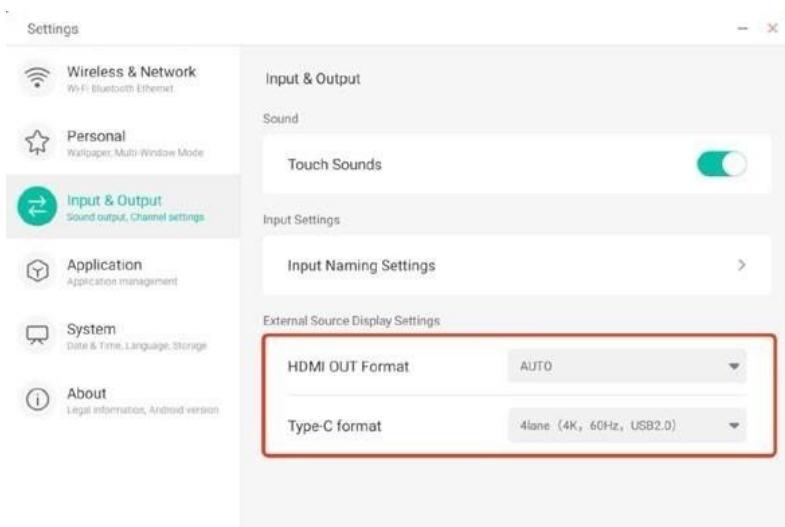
Settings

Wireless & Network
Wi-Fi Bluetooth Ethernet

Personal
Wallpaper, Multi-Window Mode

Input & Output
Sound output, Channel settings

Application
Application management

System
Date & Time, Language, Storage

About
Legal information, Android version

Input & Output

Sound

Touch Sounds

Input Settings

Input Naming Settings

External Source Display Settings

HDMI OUT Format AUTO

Type-C format 4lane (4K, 60Hz, USB2.0)